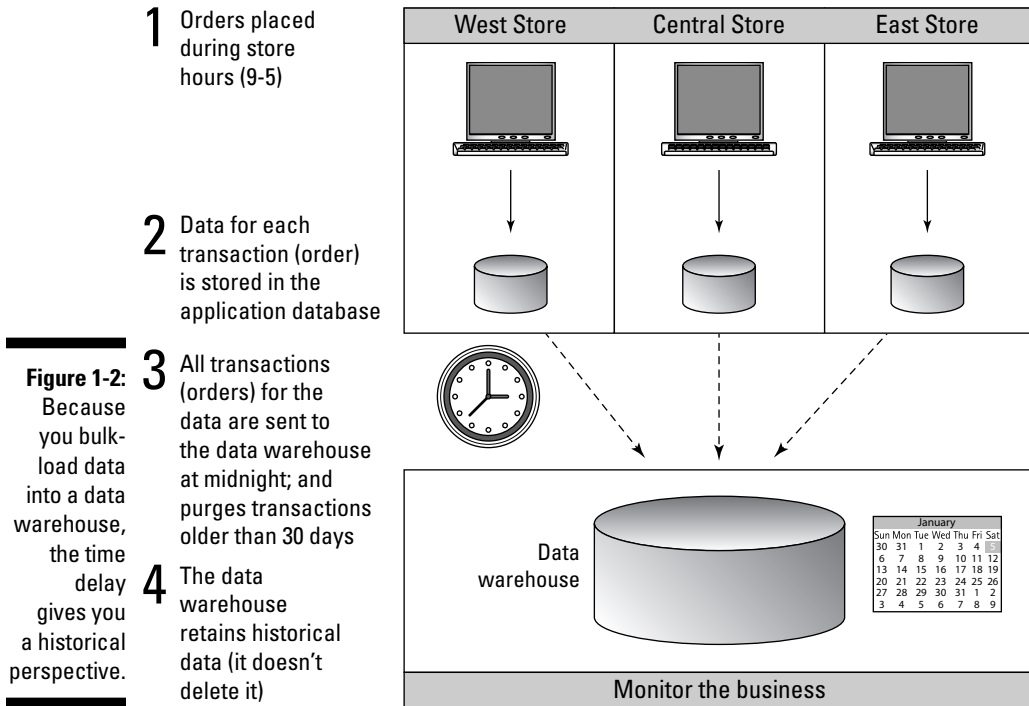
Figure 1-2: Because you bulk-load data into a data warehouse, the time delay gives you a historical perspective.

1 Orders placed during store hours (9-5)

2 Data for each transaction (order) is stored in the application database

3 All transactions (orders) for the data are sent to the data warehouse at midnight; and purges transactions older than 30 days

4 The data warehouse retains historical data (it doesn't delete it)

West Store

Central Store

East Store

Data warehouse

January

| Sun | Mon | Tue | Wed | Thu | Fri | Sat |
|---|---|---|---|---|---|---|
| 30 | 31 | 1 | 2 | 3 | 4 | 5 |
| 6 | 7 | 8 | 9 | 10 | 11 | 12 |
| 13 | 14 | 15 | 16 | 17 | 18 | 19 |
| 20 | 21 | 22 | 23 | 24 | 25 | 26 |
| 27 | 28 | 29 | 30 | 31 | 1 | 2 |
| 3 | 4 | 5 | 6 | 7 | 8 | 9 |

Monitor the business